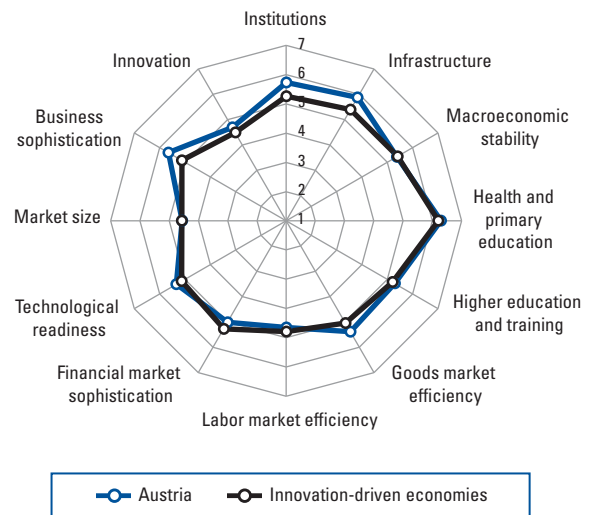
Institutions
7
6
5
4
3
2
1
Infrastructure
Macroeconomic stability
Health and primary education
Higher education and training
Goods market efficiency
Labor market efficiency
Financial market sophistication
Technological readiness
Market size
Business sophistication
Innovation

Austria
Innovation-driven economies